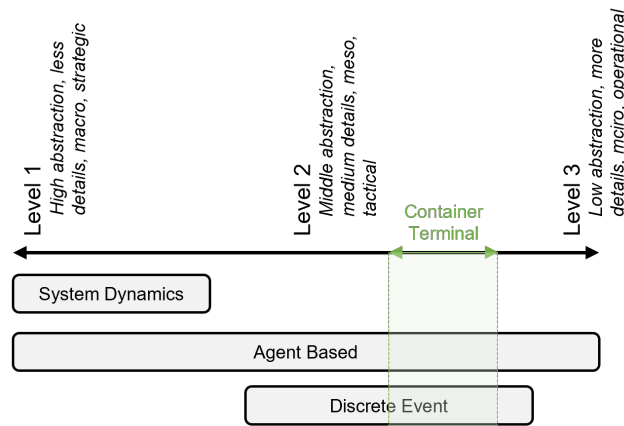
Level 1
High abstraction, less details, macro, strategic

Level 2
Middle abstraction, medium details, meso, tactical

Level 3
Low abstraction, more details. mciro. operational

Container Terminal

System Dynamics

Agent Based

Discrete Event